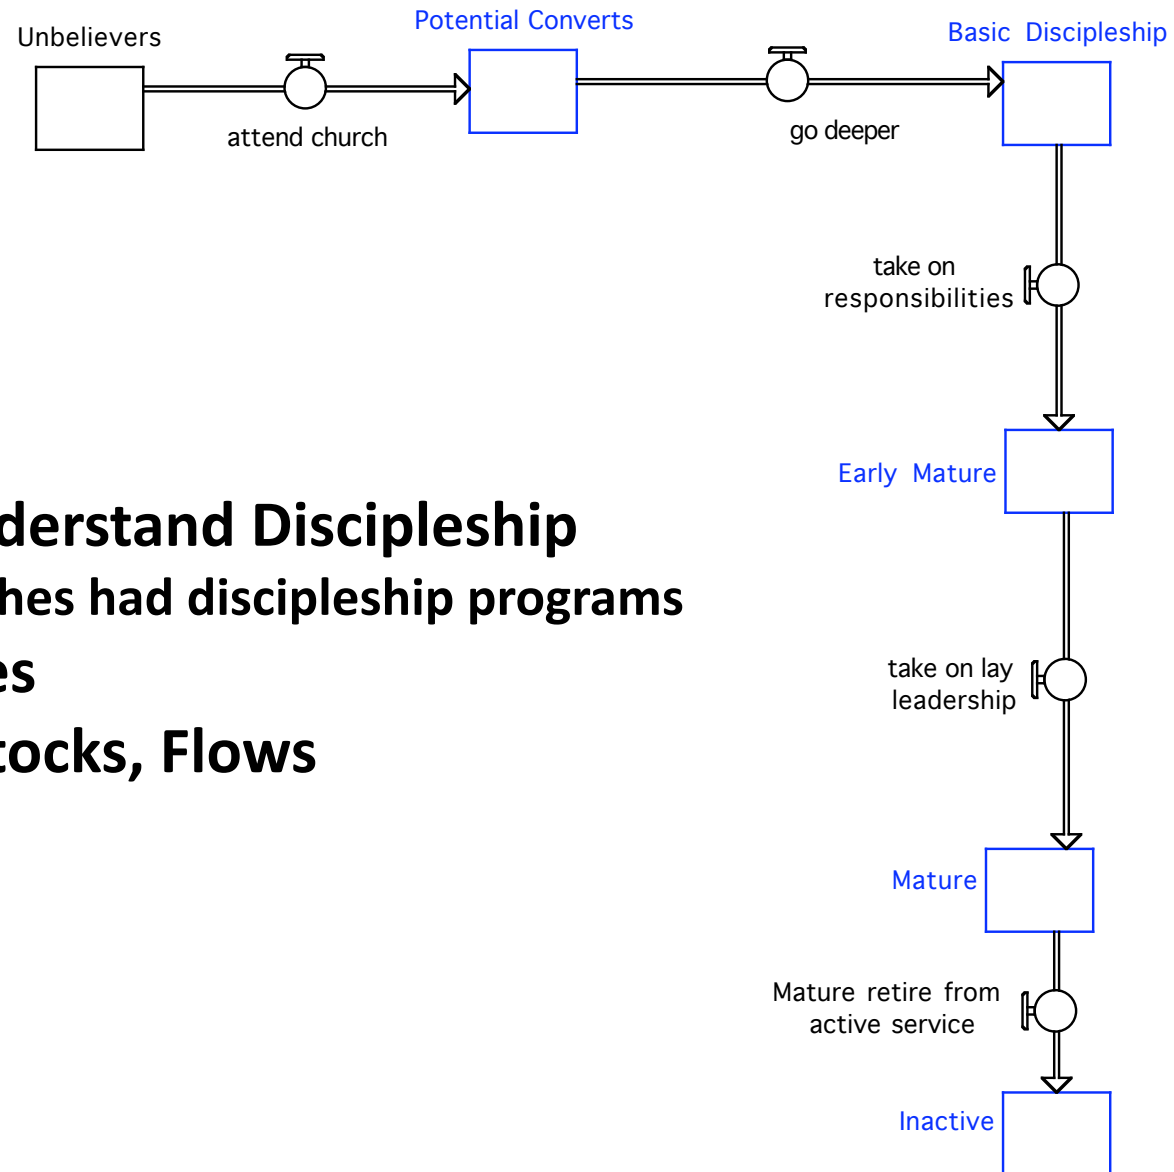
Unbelievers

Potential Converts

Basic Discipleship

attend church

go deeper

take on responsibilities

Early Mature

derstand Discipleship

hes had discipleship programs

es

tocks, Flows

take on lay leadership

Mature

Mature retire from active service

Inactive